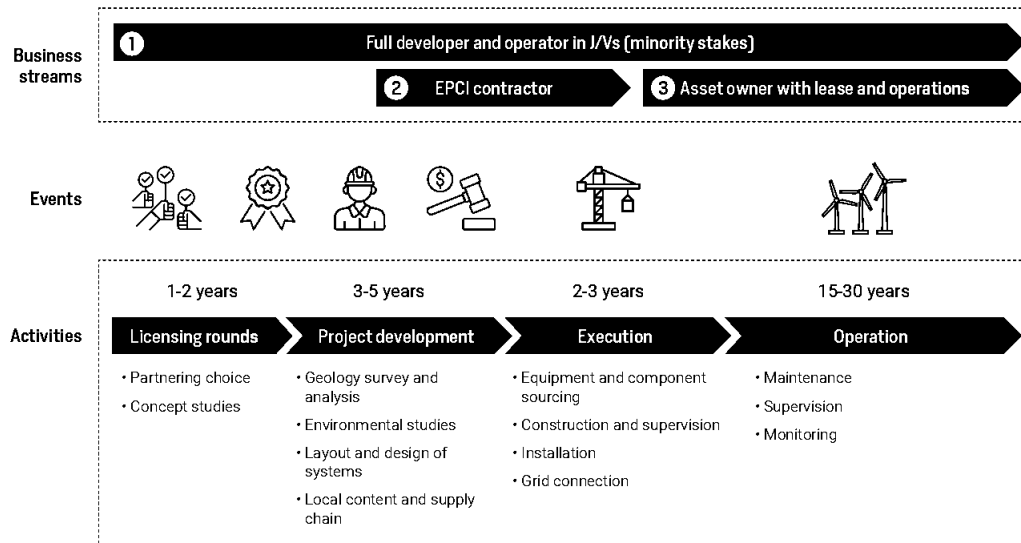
Business streams

1 Full developer and operator in J/Vs (minority stakes)

2 EPCI contractor

3 Asset owner with lease and operations

Events

1-2 years

3-5 years

2-3 years

15-30 years

Activities

Licensing rounds

Project development

Execution

Operation

• Partnering choice
• Concept studies

• Geology survey and analysis
• Environmental studies
• Layout and design of systems
• Local content and supply chain

• Equipment and component sourcing
• Construction and supervision
• Installation
• Grid connection

• Maintenance
• Supervision
• Monitoring